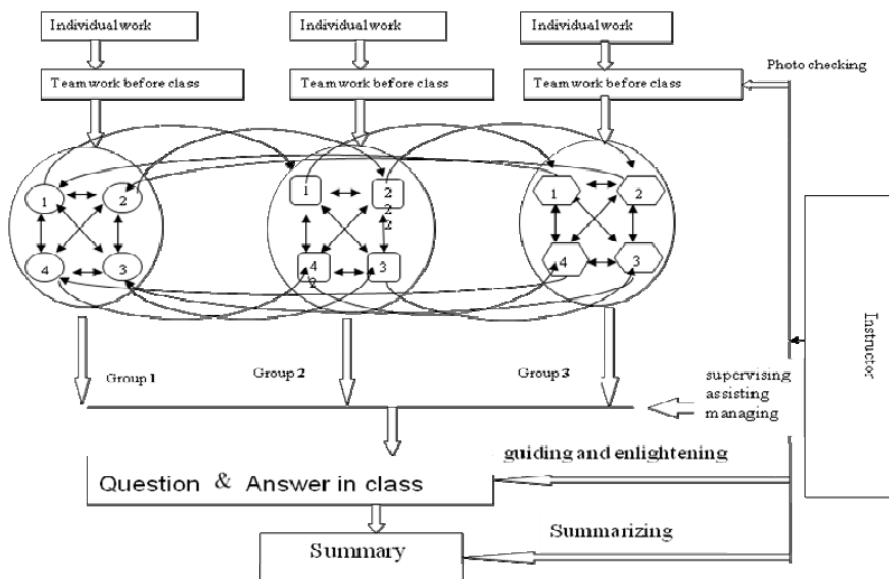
Individualwork

Individualwork

Individualwork

Team work before class

Team work before class

Team work before class

Photo checking

1
2
4
3

1
2
2
2
4
2
3

1
2
4
3

Group 1

Group 2

Group 3

supervising
assisting
managing

Instructor

guiding and enlightening

Question & Answer in class

Summarizing

Summary